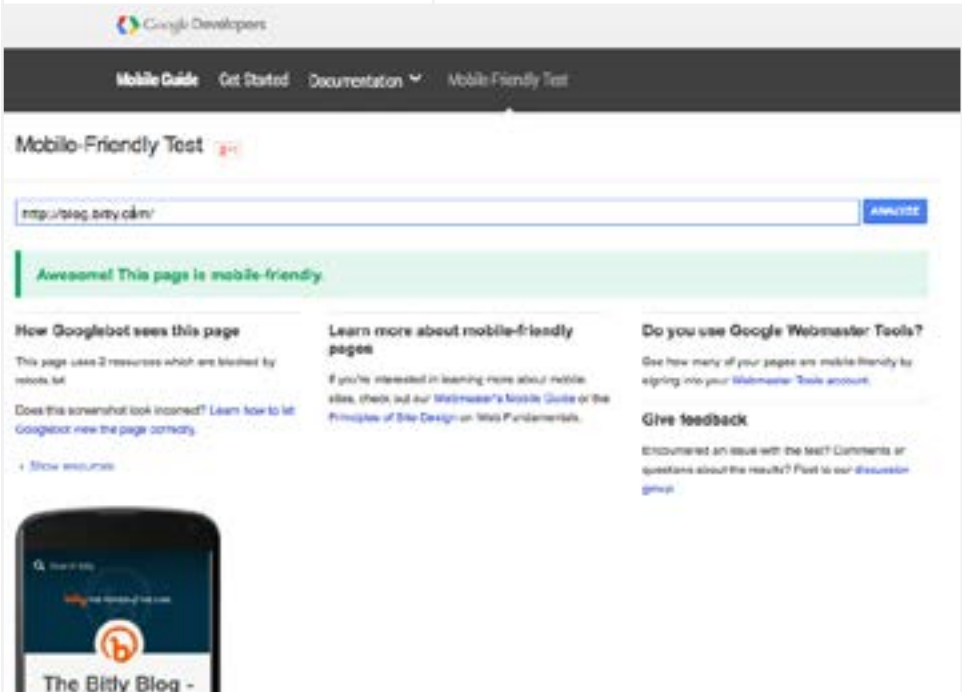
Google Developers

Mobile Guide Get Started Documentation Mobile-Friendly Test

Mobile-Friendly Test g+1

http://blog.bitly.com/

ANALYZE

Awesome! This page is mobile-friendly.

How Googlebot sees this page

This page uses 2 resources which are blocked by robots.txt

Does this screenshot look incorrect? Learn how to let Googlebot view the page correctly.

› Show resources

Learn more about mobile-friendly pages

If you're interested in learning more about mobile sites, check out our Webmaster's Mobile Guide or the Principles of Site Design on Web Fundamentals.

Do you use Google Webmaster Tools?

See how many of your pages are mobile-friendly by signing into your Webmaster Tools account.

Give feedback

Encountered an issue with the test? Comments or questions about the results? Post to our discussion group.

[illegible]

bitly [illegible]

The Bitly Blog -